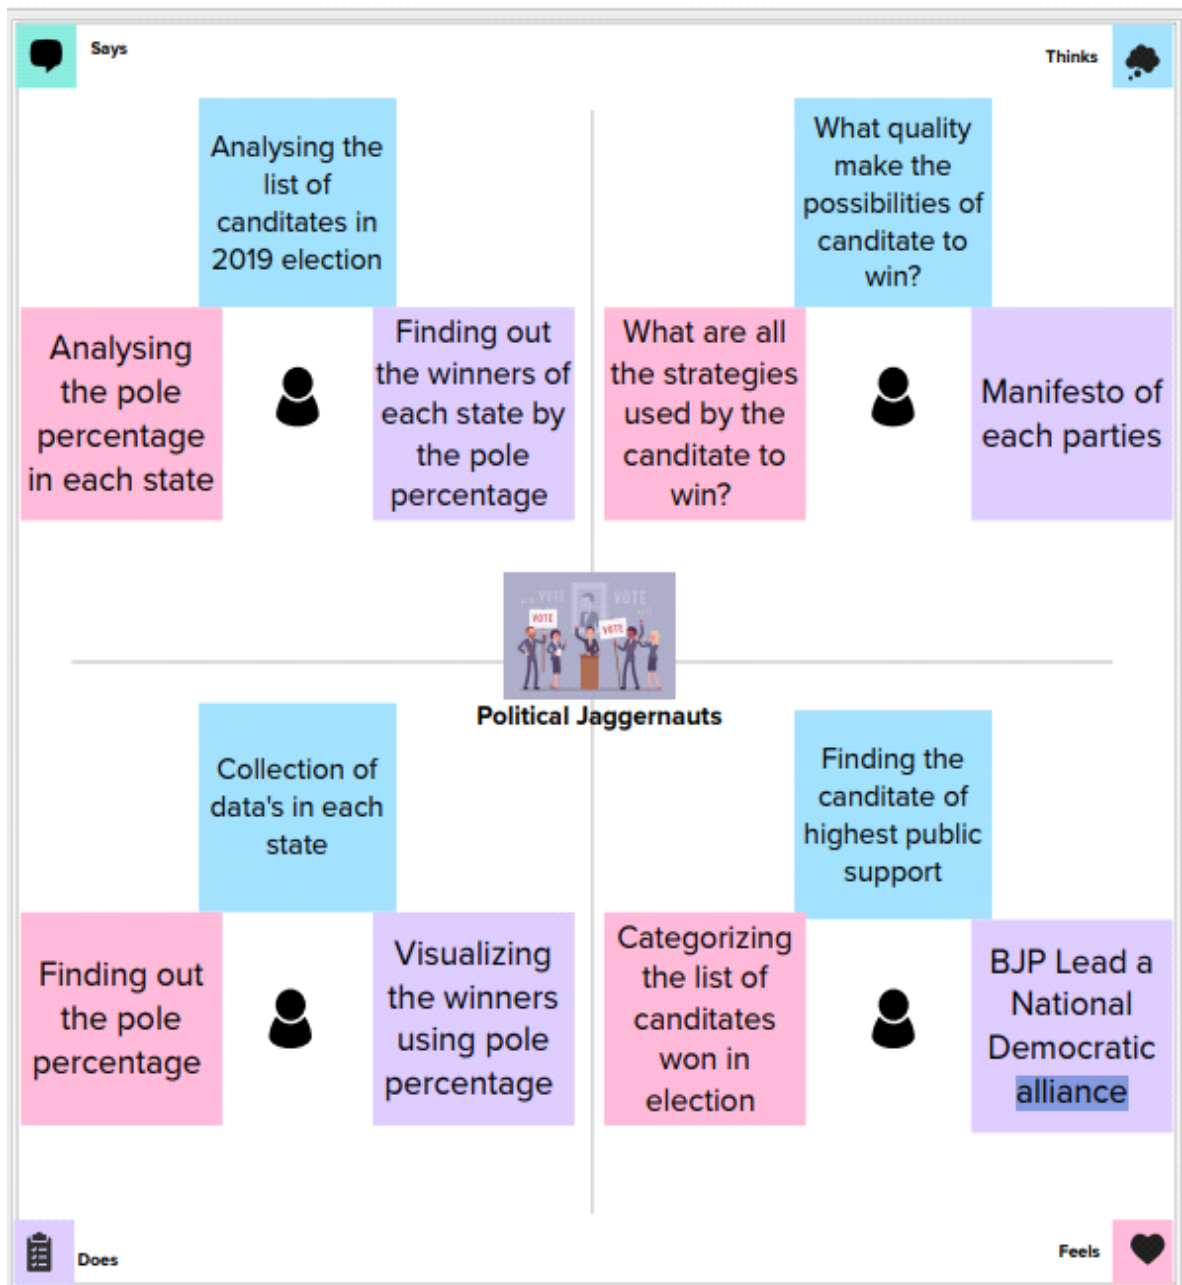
Says

Thinks

Analysing the list of canditates in 2019 election

Analysing the pole percentage in each state

Finding out the winners of each state by the pole percentage

What quality make the possibilities of canditate to win?

What are all the strategies used by the canditate to win?

Manifesto of each parties

VOTE VOTE VOTE VOTE

Political Jaggernauts

Collection of data's in each state

Finding out the pole percentage

Visualizing the winners using pole percentage

Finding the canditate of highest public support

Categorizing the list of canditates won in election

BJP Lead a National Democratic alliance

Does

Feels